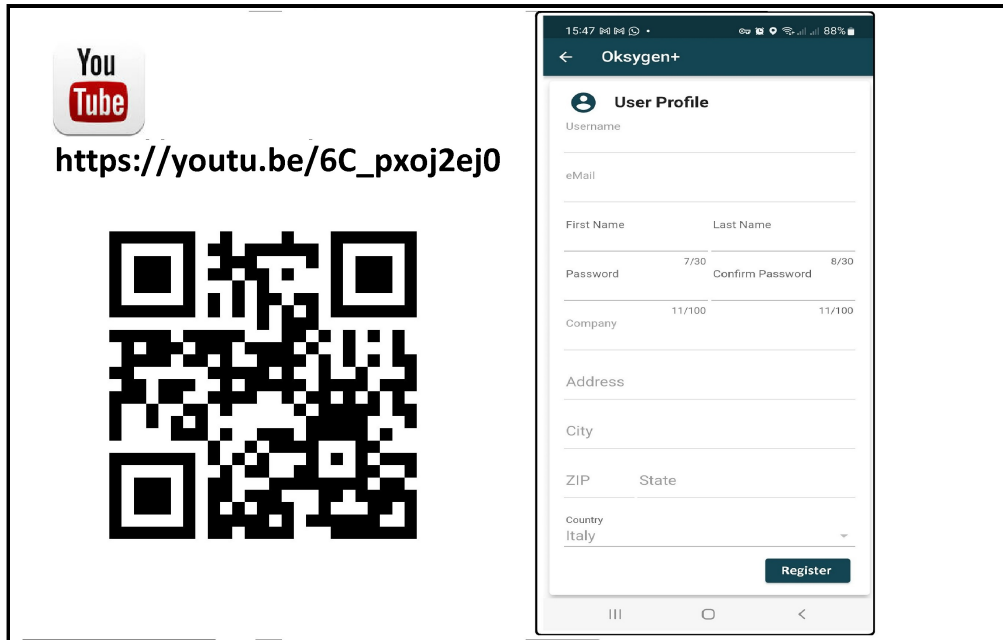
You Tube

https://youtu.be/6C_pxoj2ej0

15:47 88%

Oksygen+

User Profile

Username

eMail

First Name

Last Name

7/30

8/30

Password

Confirm Password

11/100

11/100

Company

Address

City

ZIP

State

Country

Italy

Register